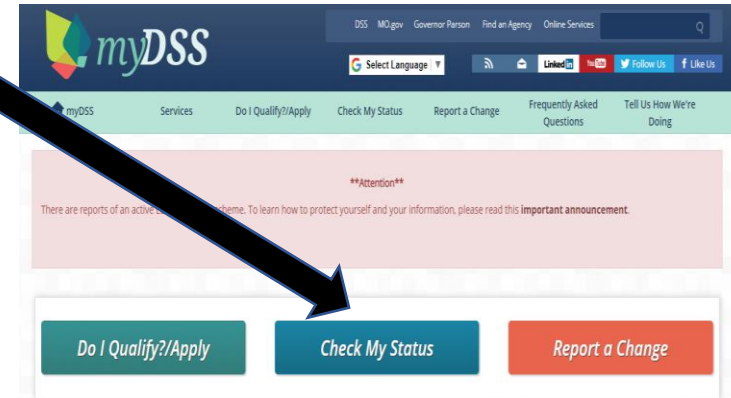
myDSS

DSS MO.gov Governor Parson Find an Agency Online Services

Select Language

Linked in You Tube Follow Us Like Us

myDSS Services Do I Qualify?/Apply Check My Status Report a Change Frequently Asked Questions Tell Us How We're Doing

**Attention**

There are reports of an active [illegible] scheme. To learn how to protect yourself and your information, please read this **important announcement**.

Do I Qualify?/Apply

Check My Status

Report a Change